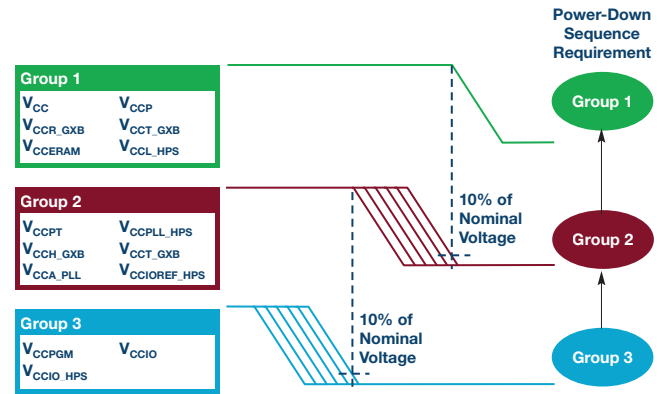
Power-Down Sequence Requirement

Group 1
$V_{CC}$ $V_{CCP}$
$V_{CCR\_GXB}$ $V_{CCT\_GXB}$
$V_{CCERAM}$ $V_{CCL\_HPS}$

Group 2
$V_{CCPT}$ $V_{CCPLL\_HPS}$
$V_{CCH\_GXB}$ $V_{CCT\_GXB}$
$V_{CCA\_PLL}$ $V_{CCIOREF\_HPS}$

Group 3
$V_{CCPGM}$ $V_{CCIO}$
$V_{CCIO\_HPS}$

10% of Nominal Voltage

10% of Nominal Voltage

Group 1

Group 2

Group 3